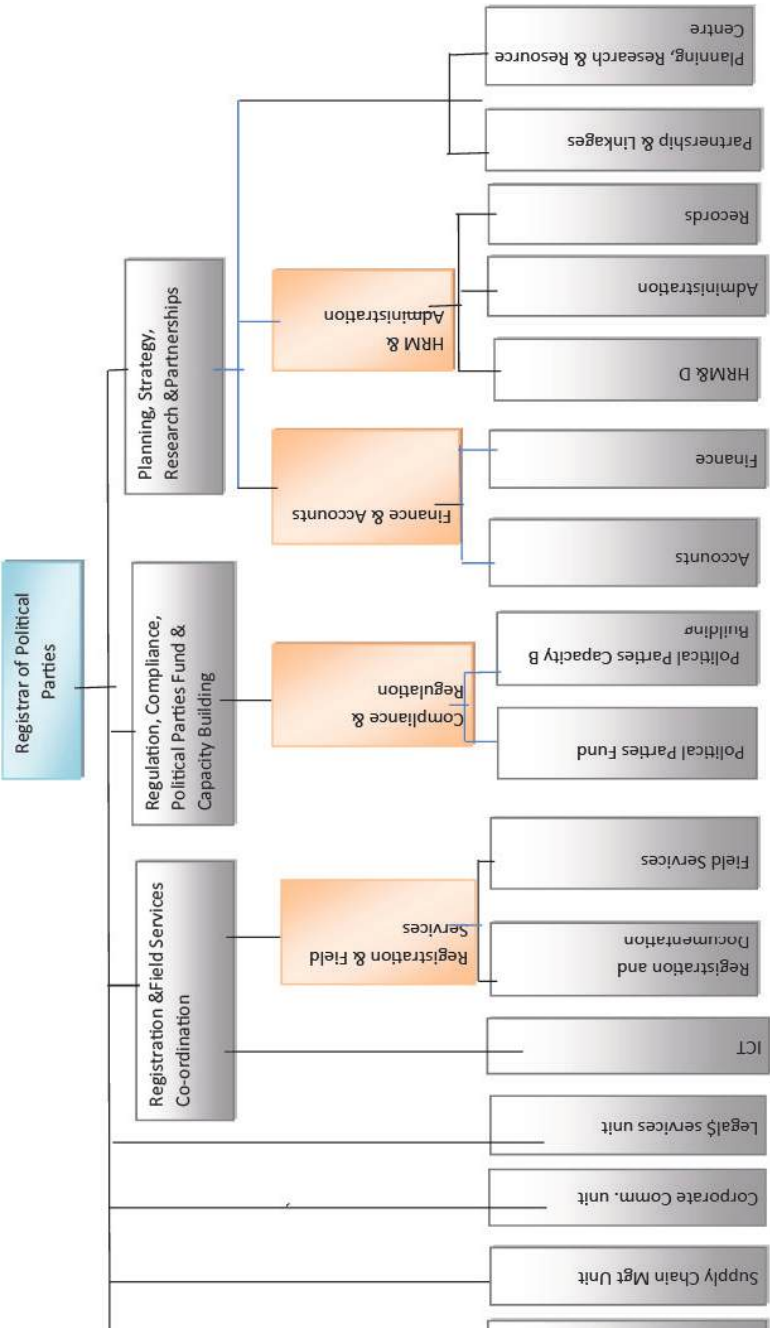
Registrar of Political Parties

Planning, Strategy, Research &Partnerships

Regulation, Compliance, Political Parties Fund & Capacity Building

Registration &Field Services Co-ordination

HRM & Administration

Finance & Accounts

Compliance & Regulation

Registration & Field Services

Planning, Research & Resource Centre

Partnership & Linkages

Records

Administration

HRM& D

Finance

Accounts

Political Parties Capacity B Building

Political Parties Fund

Field Services

Registration and Documentation

ICT

Legal$ services unit

Corporate Comm. unit

Supply Chain Mgt Unit